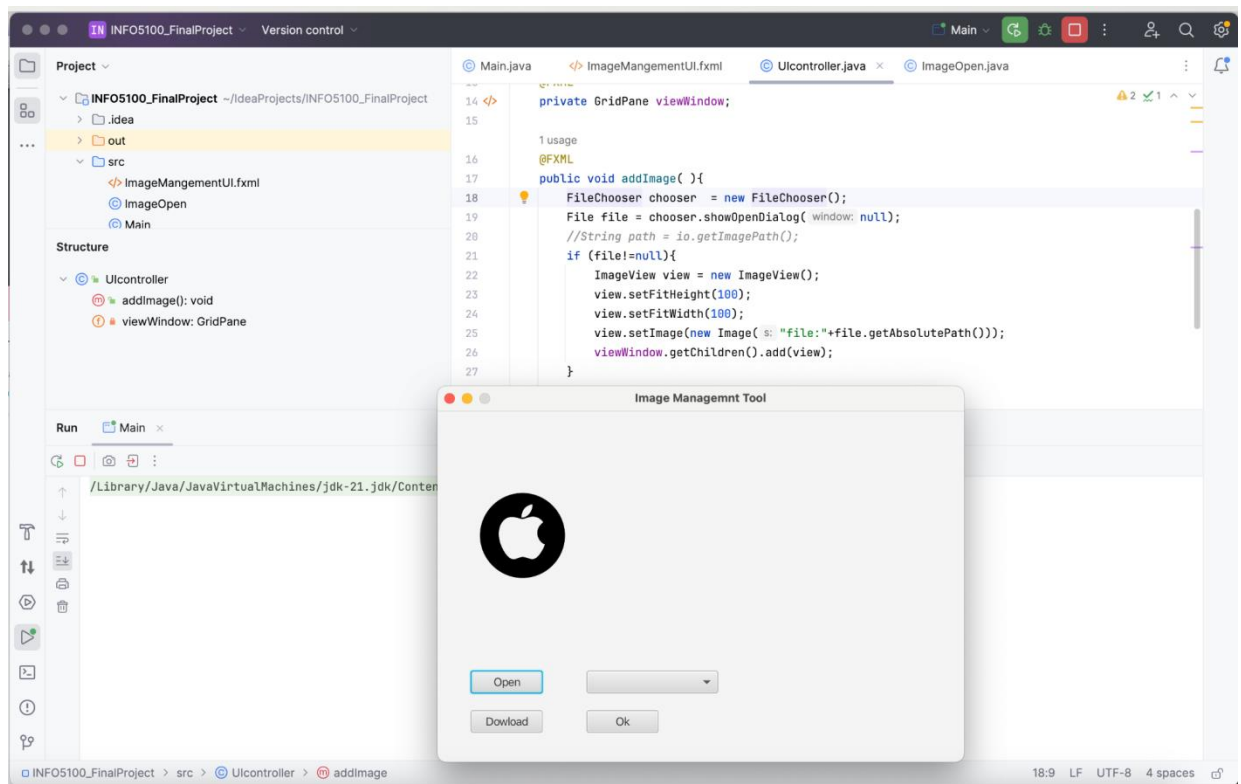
IN INFO5100_FinalProject Version control

Main

Project

INFO5100_FinalProject ~/IdeaProjects/INFO5100_FinalProject
.idea
out
src
ImageMangementUI.fxml
ImageOpen
Main

Structure

UIcontroller
addImage(): void
viewWindow: GridPane

Main.java ImageMangementUI.fxml UIcontroller.java ImageOpen.java

A2 ✓1

14 private GridPane viewWindow;
15

1 usage
16 @FXML
17 public void addImage( ){
18 FileChooser chooser = new FileChooser();
19 File file = chooser.showOpenDialog( window: null);
20 //String path = io.getImagePath();
21 if (file!=null){
22 ImageView view = new ImageView();
23 view.setFitHeight(100);
24 view.setFitWidth(100);
25 view.setImage(new Image( s: "file:"+file.getAbsolutePath()));
26 viewWindow.getChildren().add(view);
27 }

Run Main

/Library/Java/JavaVirtualMachines/jdk-21.jdk/Conten

Image Managemnt Tool

Open

Dowload

Ok

INFO5100_FinalProject > src > UIcontroller > addImage

18:9 LF UTF-8 4 spaces